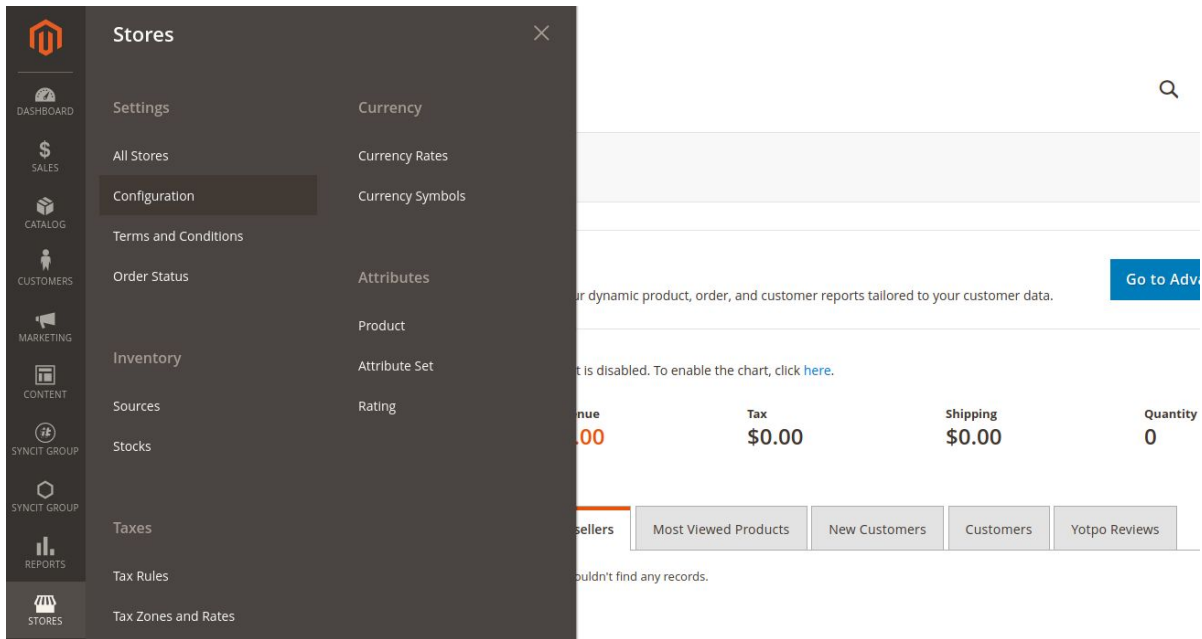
DASHBOARD
SALES
CATALOG
CUSTOMERS
MARKETING
CONTENT
SYNCIT GROUP
SYNCIT GROUP
REPORTS
STORES

Stores

Settings
All Stores
Configuration
Terms and Conditions
Order Status

Inventory
Sources
Stocks

Taxes
Tax Rules
Tax Zones and Rates

Currency
Currency Rates
Currency Symbols

Attributes
Product
Attribute Set
Rating

Go to Adv

ur dynamic product, order, and customer reports tailored to your customer data.

t is disabled. To enable the chart, click here.

| nue | Tax | Shipping | Quantity |
|---|---|---|---|
| .00 | $0.00 | $0.00 | 0 |

sellers | Most Viewed Products | New Customers | Customers | Yotpo Reviews

uldn't find any records.